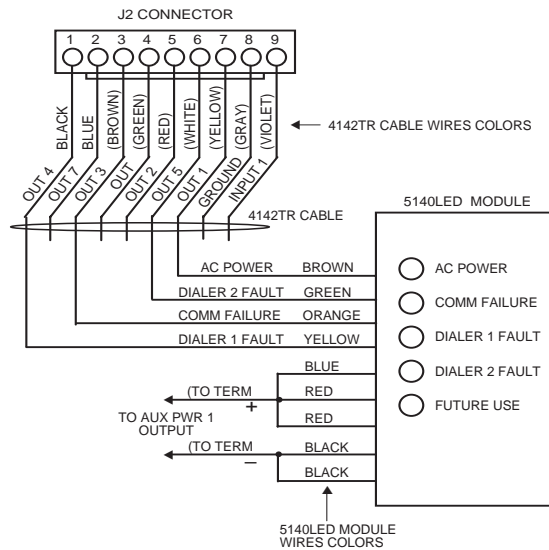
J2 CONNECTOR

1 2 3 4 5 6 7 8 9

BLACK
BLUE
(BROWN)
(GREEN)
(RED)
(WHITE)
(YELLOW)
(GRAY)
(VIOLET)

4142TR CABLE WIRES COLORS

OUT 4
OUT 7
OUT 3
OUT
OUT 2
OUT 5
OUT 1
GROUND
INPUT 1

4142TR CABLE

5140LED MODULE

AC POWER BROWN
DIALER 2 FAULT GREEN
COMM FAILURE ORANGE
DIALER 1 FAULT YELLOW
BLUE
(TO TERM RED
+
TO AUX PWR 1 OUTPUT
RED
(TO TERM BLACK
–
BLACK

AC POWER
COMM FAILURE
DIALER 1 FAULT
DIALER 2 FAULT
FUTURE USE

5140LED MODULE WIRES COLORS